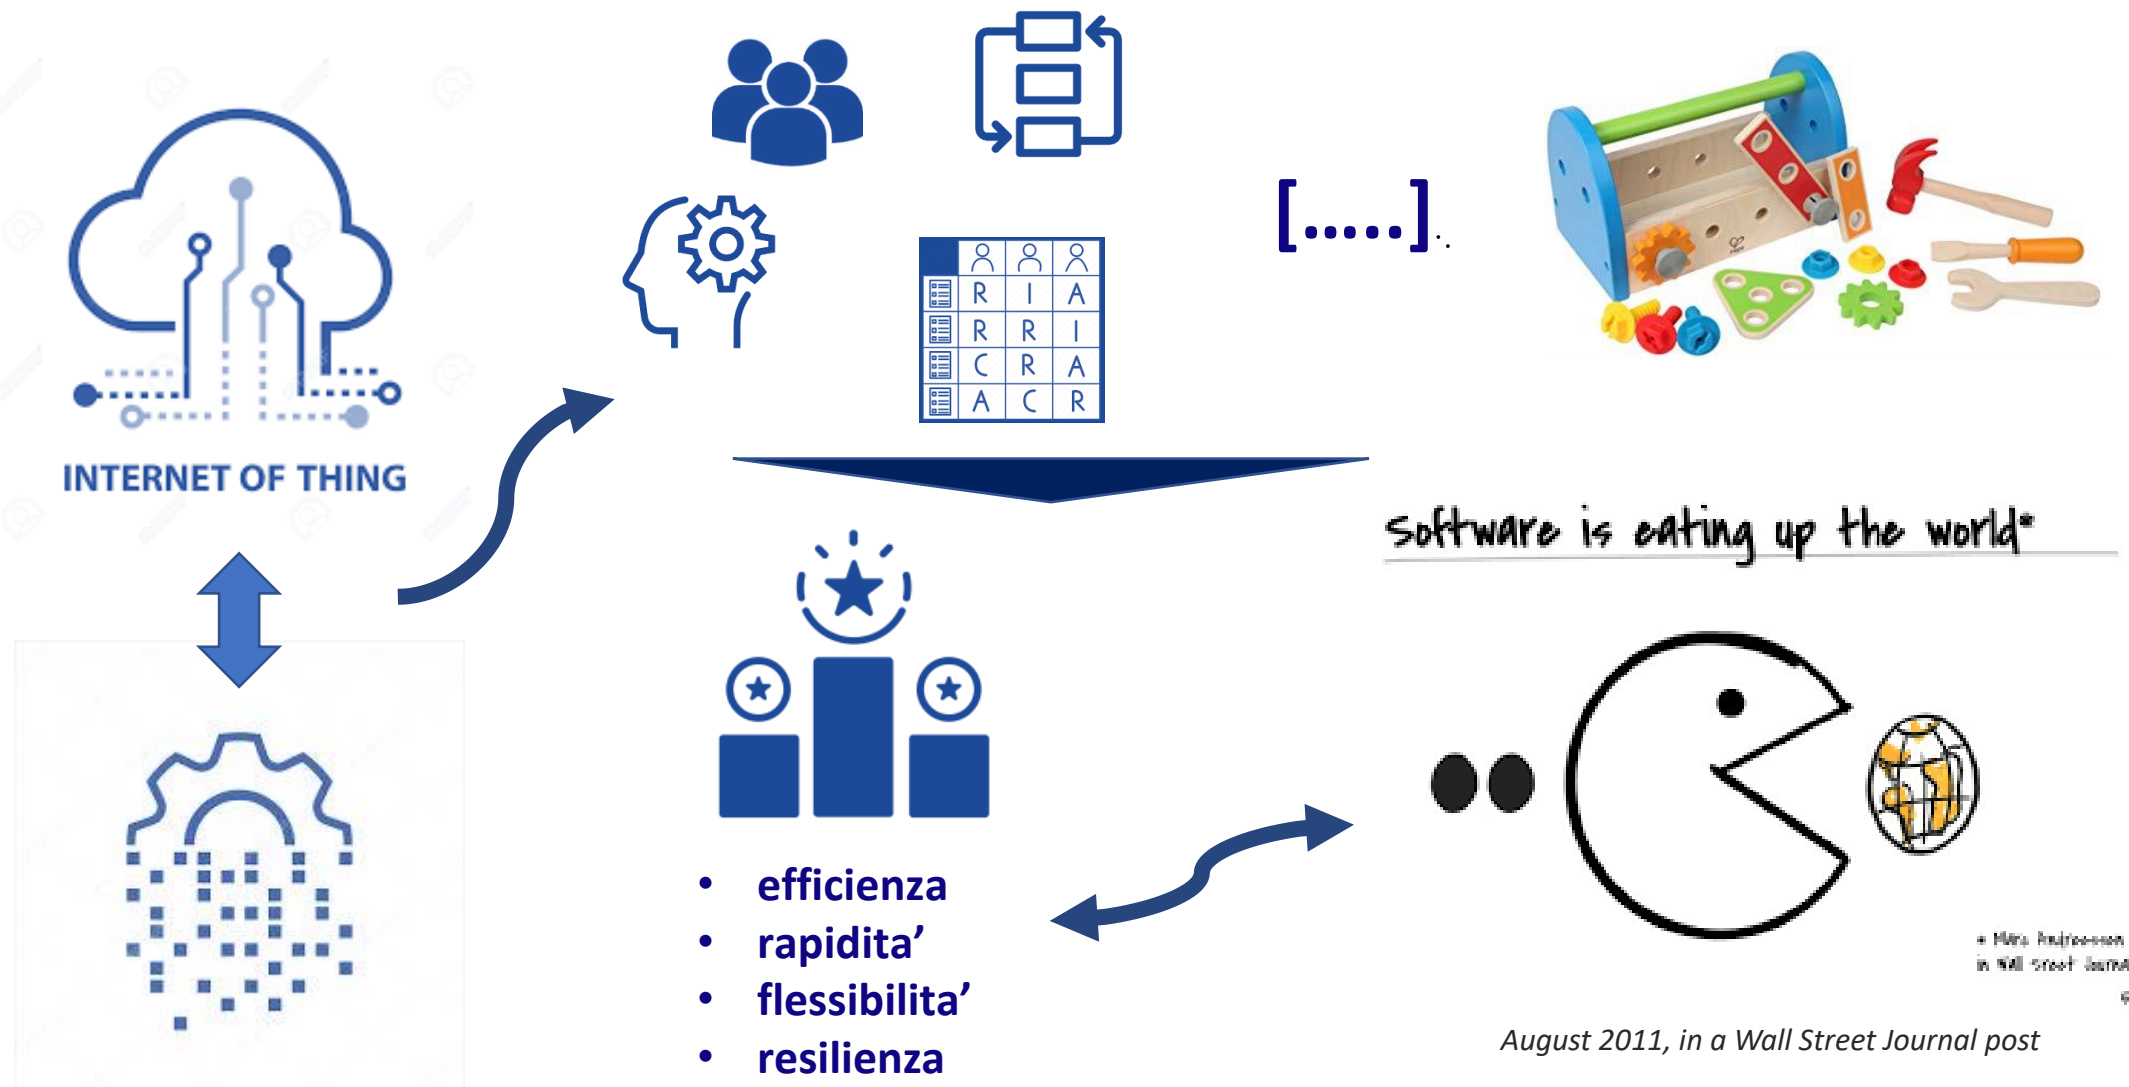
INTERNET OF THING

| | | | |
|---|---|---|---|
| | R | I | A |
| | R | R | I |
| | C | R | A |
| | A | C | R |

[.....]

software is eating up the world*

* Marc Andreessen in Wall Street Journal

- efficienza
- rapidita'
- flessibilita'
- resilienza

August 2011, in a Wall Street Journal post